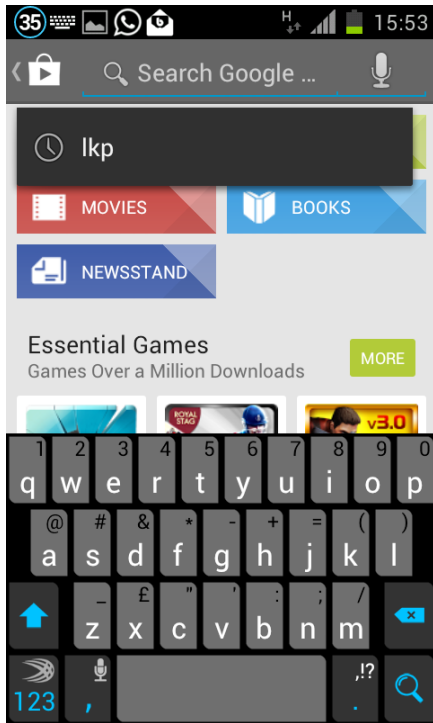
35 H 15:53

Search Google ...

lkp

MOVIES
BOOKS
NEWSSTAND

Essential Games
Games Over a Million Downloads
MORE

ROYAL STAG
v3.0

1 q 2 w 3 e 4 r 5 t 6 y 7 u 8 i 9 o 0 p
@ a # s & d * f - g + h = j ( k ) l
_ z £ x " c ' v : b ; n / m
123 , .!? .